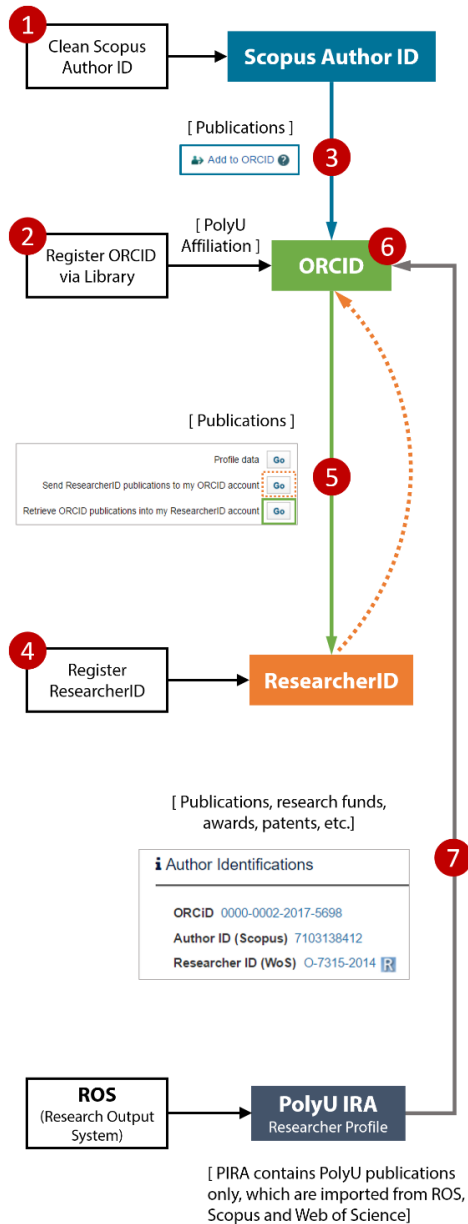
1
Clean Scopus Author ID

Scopus Author ID

[ Publications ]

Add to ORCID

3

2
Register ORCID via Library

[ PolyU Affiliation ]

ORCID

6

[ Publications ]

Profile data Go
Send ResearcherID publications to my ORCID account Go
Retrieve ORCID publications into my ResearcherID account Go

5

4
Register ResearcherID

ResearcherID

[ Publications, research funds, awards, patents, etc.]

Author Identifications

ORCiD 0000-0002-2017-5698
Author ID (Scopus) 7103138412
Researcher ID (WoS) O-7315-2014

7

ROS
(Research Output System)

PolyU IRA
Researcher Profile

[ PIRA contains PolyU publications only, which are imported from ROS, Scopus and Web of Science]